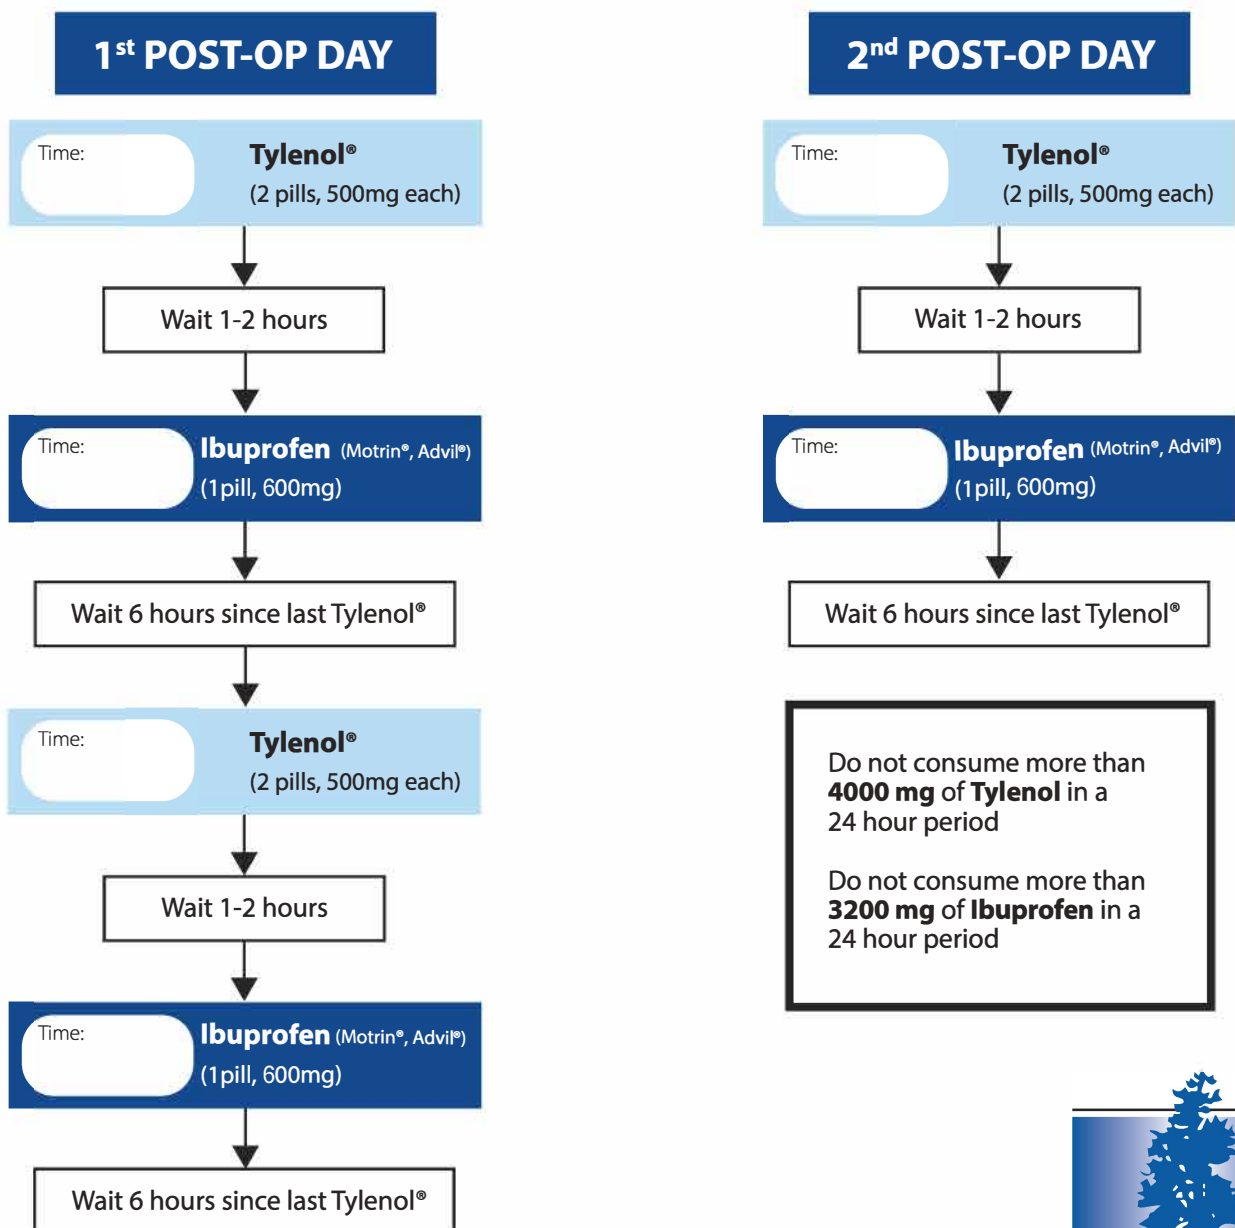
1st POST-OP DAY

Time:

Tylenol®
(2 pills, 500mg each)

Wait 1-2 hours

Time:

Ibuprofen (Motrin®, Advil®)
(1pill, 600mg)

Wait 6 hours since last Tylenol®

Time:

Tylenol®
(2 pills, 500mg each)

Wait 1-2 hours

Time:

Ibuprofen (Motrin®, Advil®)
(1pill, 600mg)

Wait 6 hours since last Tylenol®

2nd POST-OP DAY

Time:

Tylenol®
(2 pills, 500mg each)

Wait 1-2 hours

Time:

Ibuprofen (Motrin®, Advil®)
(1pill, 600mg)

Wait 6 hours since last Tylenol®

Do not consume more than **4000 mg** of **Tylenol** in a 24 hour period

Do not consume more than **3200 mg** of **Ibuprofen** in a 24 hour period